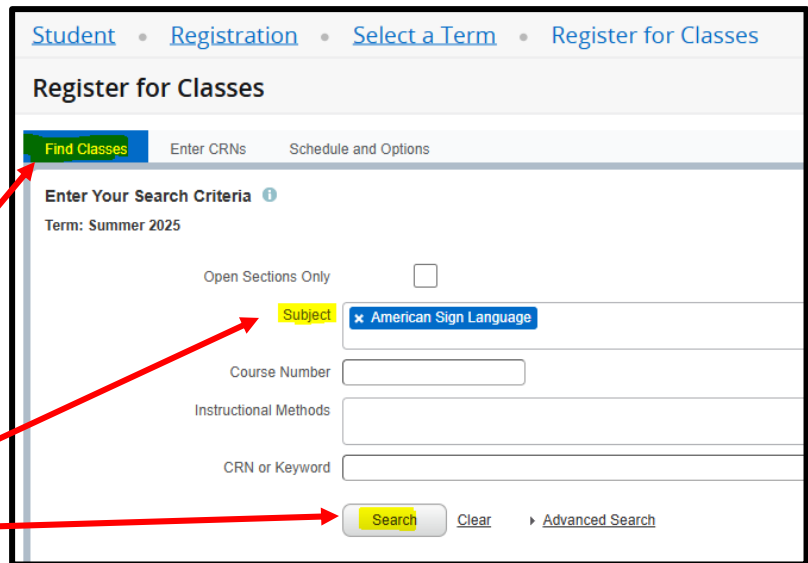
Student • Registration • Select a Term • Register for Classes

Register for Classes

Find Classes
Enter CRNs
Schedule and Options

Enter Your Search Criteria

Term: Summer 2025

Open Sections Only

Subject
× American Sign Language

Course Number

Instructional Methods

CRN or Keyword

Search
Clear
Advanced Search